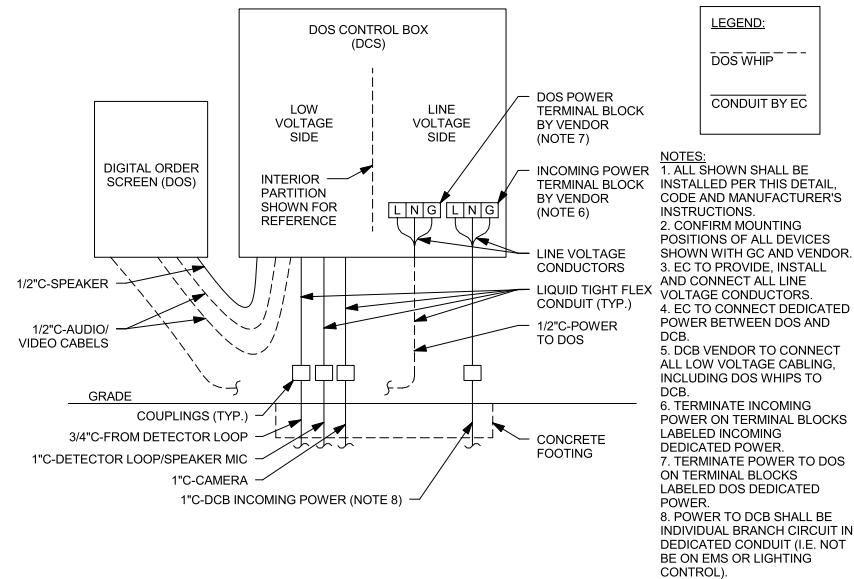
DOS CONTROL BOX
(DCS)

LOW
VOLTAGE
SIDE

LINE
VOLTAGE
SIDE

DIGITAL ORDER
SCREEN (DOS)

INTERIOR
PARTITION
SHOWN FOR
REFERENCE

L N G L N G

DOS POWER
TERMINAL BLOCK
BY VENDOR
(NOTE 7)

INCOMING POWER
TERMINAL BLOCK
BY VENDOR
(NOTE 6)

LINE VOLTAGE
CONDUCTORS

LIQUID TIGHT FLEX
CONDUIT (TYP.)

1/2"C-POWER
TO DOS

1/2"C-SPEAKER

1/2"C-AUDIO/
VIDEO CABELS

GRADE

COUPLINGS (TYP.)

3/4"C-FROM DETECTOR LOOP

1"C-DETECTOR LOOP/SPEAKER MIC

1"C-CAMERA

1"C-DCB INCOMING POWER (NOTE 8)

CONCRETE
FOOTING

LEGEND:

DOS WHIP

CONDUIT BY EC

NOTES:
1. ALL SHOWN SHALL BE INSTALLED PER THIS DETAIL, CODE AND MANUFACTURER'S INSTRUCTIONS.
2. CONFIRM MOUNTING POSITIONS OF ALL DEVICES SHOWN WITH GC AND VENDOR.
3. EC TO PROVIDE, INSTALL AND CONNECT ALL LINE VOLTAGE CONDUCTORS.
4. EC TO CONNECT DEDICATED POWER BETWEEN DOS AND DCB.
5. DCB VENDOR TO CONNECT ALL LOW VOLTAGE CABLING, INCLUDING DOS WHIPS TO DCB.
6. TERMINATE INCOMING POWER ON TERMINAL BLOCKS LABELED INCOMING DEDICATED POWER.
7. TERMINATE POWER TO DOS ON TERMINAL BLOCKS LABELED DOS DEDICATED POWER.
8. POWER TO DCB SHALL BE INDIVIDUAL BRANCH CIRCUIT IN DEDICATED CONDUIT (I.E. NOT BE ON EMS OR LIGHTING CONTROL).